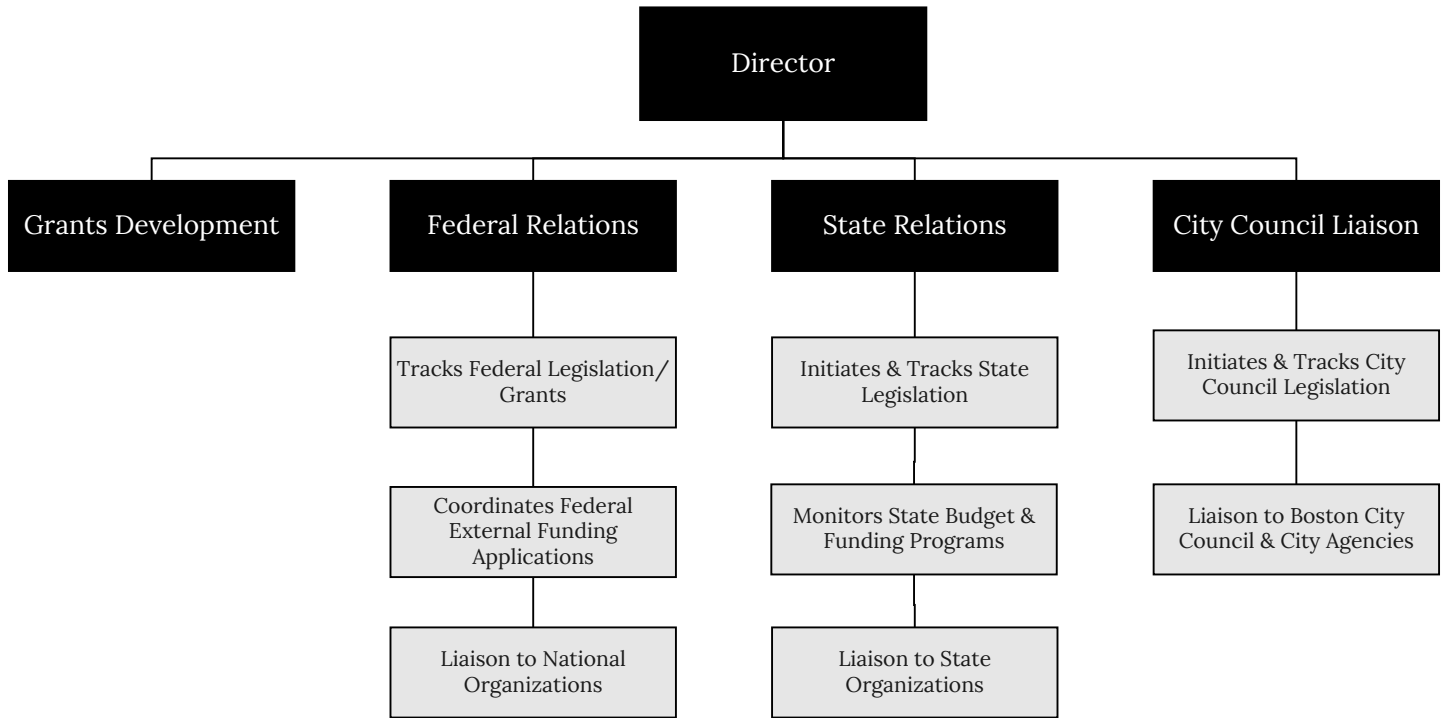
Director

Grants Development

Federal Relations

State Relations

City Council Liaison

Tracks Federal Legislation/ Grants

Coordinates Federal External Funding Applications

Liaison to National Organizations

Initiates & Tracks State Legislation

Monitors State Budget & Funding Programs

Liaison to State Organizations

Initiates & Tracks City Council Legislation

Liaison to Boston City Council & City Agencies